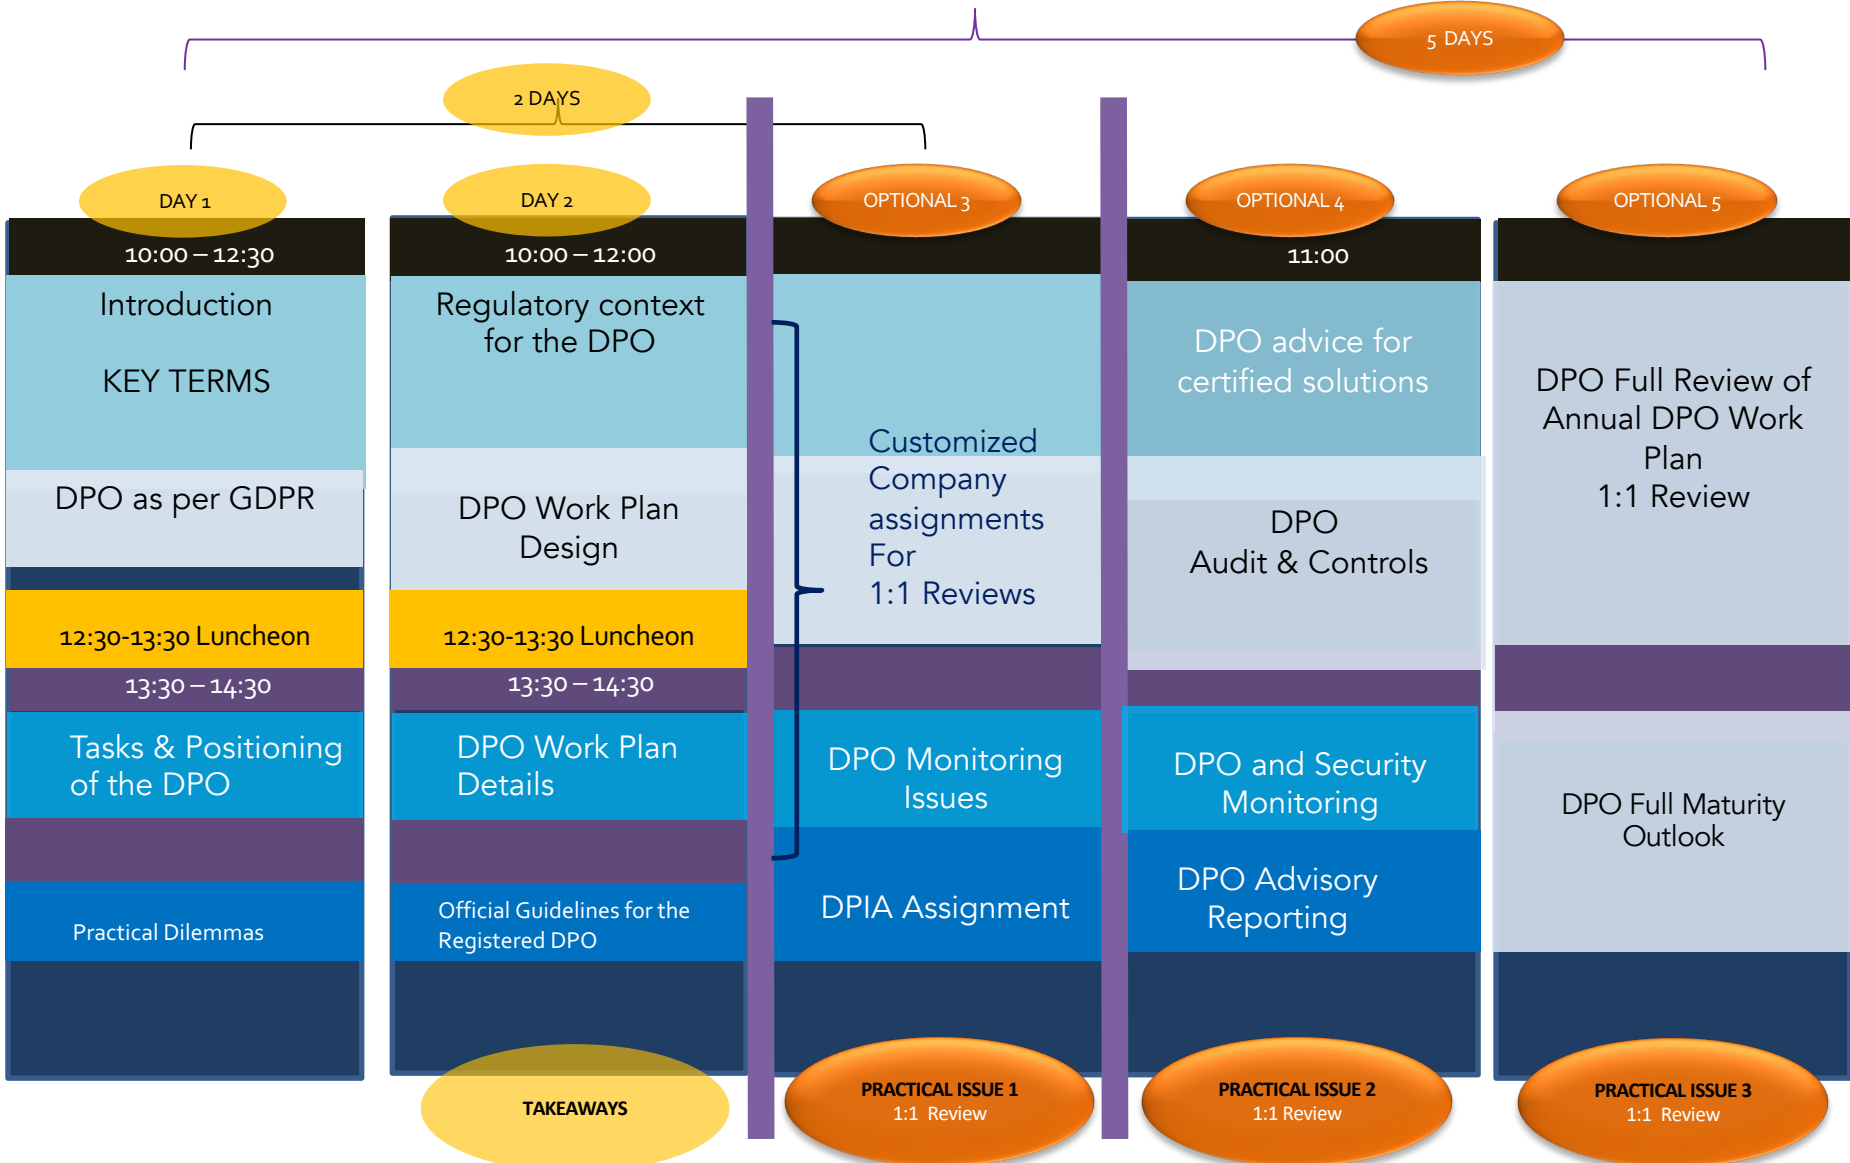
5 DAYS

2 DAYS

DAY 1

10:00 – 12:30

Introduction

KEY TERMS

DPO as per GDPR

12:30-13:30 Luncheon

13:30 – 14:30

Tasks & Positioning of the DPO

Practical Dilemmas

DAY 2

10:00 – 12:00

Regulatory context for the DPO

DPO Work Plan Design

12:30-13:30 Luncheon

13:30 – 14:30

DPO Work Plan Details

Official Guidelines for the Registered DPO

TAKEAWAYS

OPTIONAL 3

Customized Company assignments For 1:1 Reviews

DPO Monitoring Issues

DPIA Assignment

PRACTICAL ISSUE 1
1:1 Review

OPTIONAL 4

11:00

DPO advice for certified solutions

DPO
Audit & Controls

DPO and Security Monitoring

DPO Advisory Reporting

PRACTICAL ISSUE 2
1:1 Review

OPTIONAL 5

DPO Full Review of Annual DPO Work Plan
1:1 Review

DPO Full Maturity Outlook

PRACTICAL ISSUE 3
1:1 Review